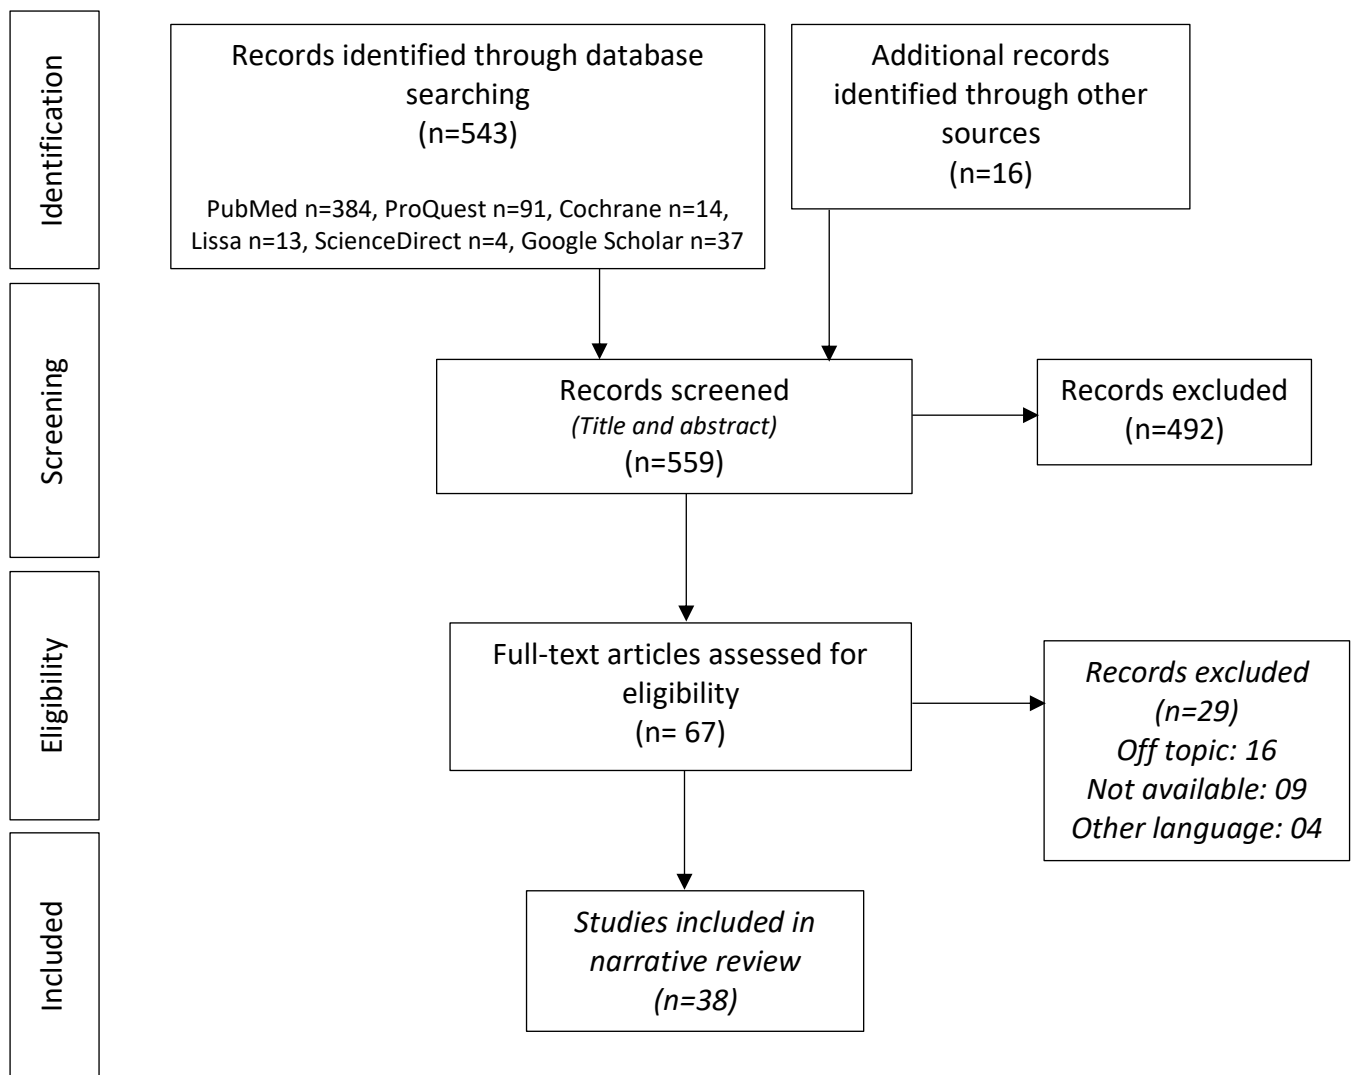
Identification

Records identified through database searching
(n=543)

PubMed n=384, ProQuest n=91, Cochrane n=14, Lissa n=13, ScienceDirect n=4, Google Scholar n=37

Additional records identified through other sources
(n=16)

Screening

Records screened
*(Title and abstract)*
(n=559)

Records excluded
(n=492)

Eligibility

Full-text articles assessed for eligibility
(n= 67)

*Records excluded*
*(n=29)*
*Off topic: 16*
*Not available: 09*
*Other language: 04*

Included

*Studies included in narrative review*
*(n=38)*